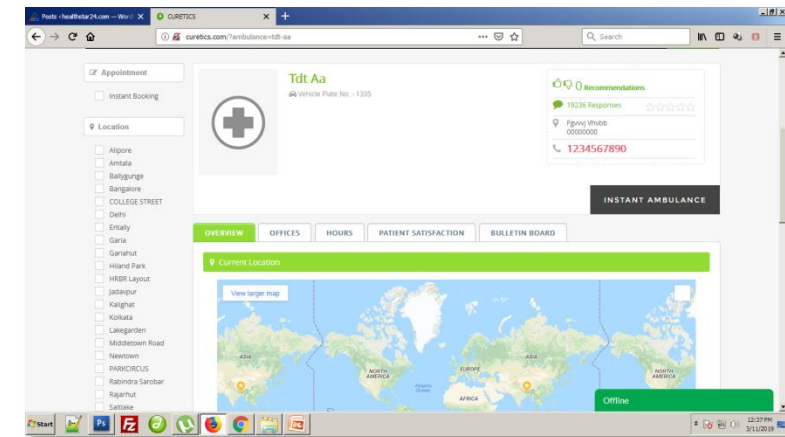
Posts ‹ healthstar24.com — Word ✕
CURETICS ✕
+

curetics.com/?ambulance=tdt-aa
Search

Appointment
Instant Booking

Location
Alipore
Amtala
Ballygunge
Bangalore
COLLEGE STREET
Delhi
Entally
Garia
Gariahut
Hiland Park
HRBR Layout
Jadavpur
Kalighat
Kolkata
Lakegarden
Middletown Road
Newtown
PARKCIRCUS
Rabindra Sarobar
Rajarhut
Saltlake

Tdt Aa
Vehicle Plate No. - 1335

0 Recommendations
19236 Responses
Fgvvvj Vhvbb
00000000
1234567890

INSTANT AMBULANCE

OVERVIEW
OFFICES
HOURS
PATIENT SATISFACTION
BULLETIN BOARD

Current Location

View larger map

ASIA
NORTH AMERICA
Atlantic Ocean
EUROPE
ASIA
NORTH AMERICA
AFRICA

Offline

Start
12:37 PM
3/11/2019